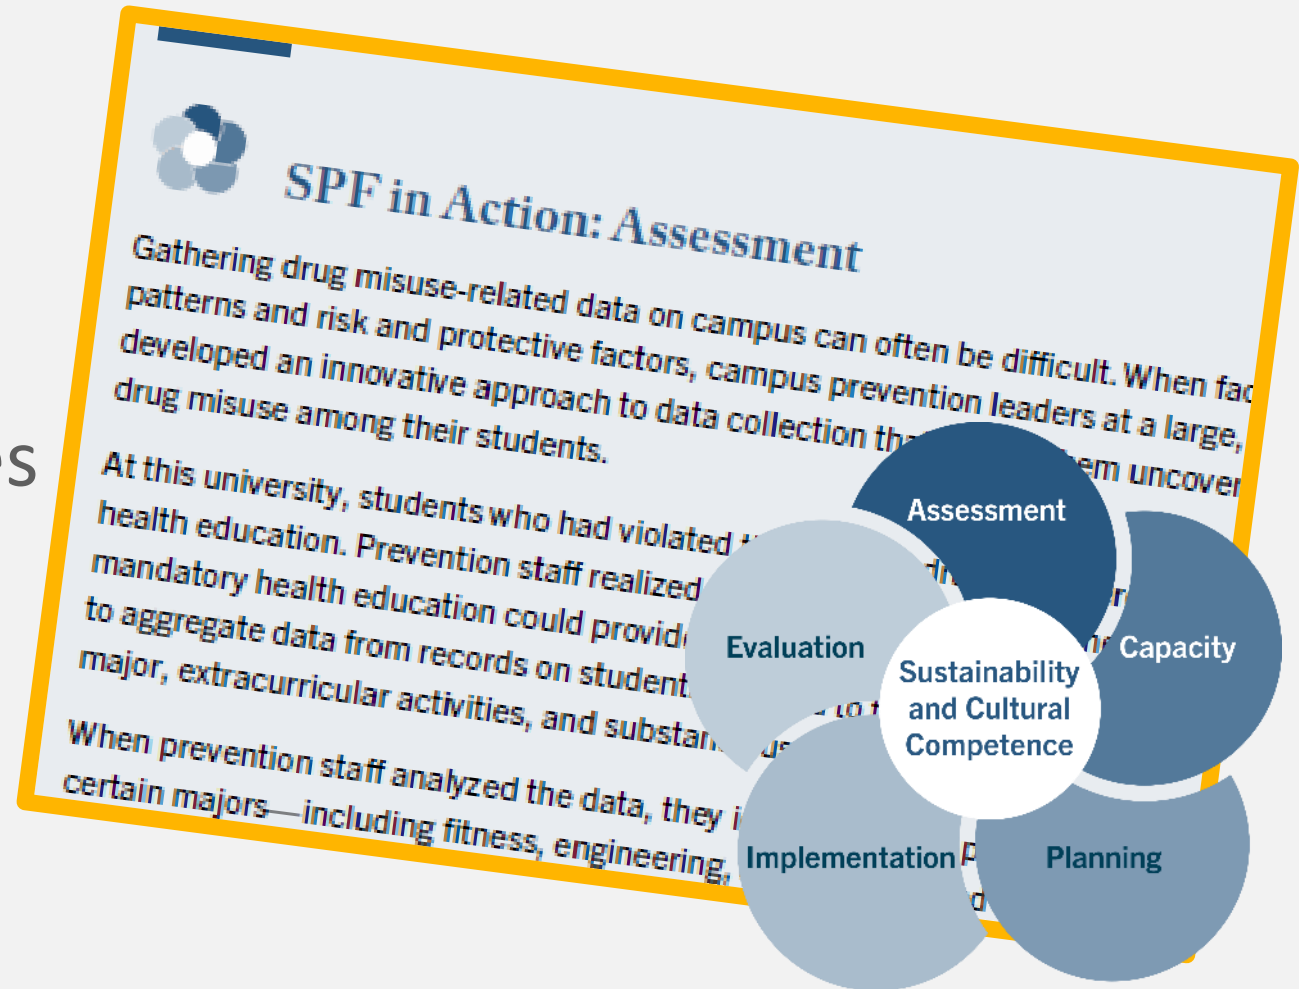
SPF in Action: Assessment

Gathering drug misuse-related data on campus can often be difficult. When fac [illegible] patterns and risk and protective factors, campus prevention leaders at a large, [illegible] developed an innovative approach to data collection th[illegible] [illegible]em uncover drug misuse among their students.

At this university, students who had violated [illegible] health education. Prevention staff realized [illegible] mandatory health education could provid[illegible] to aggregate data from records on student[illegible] major, extracurricular activities, and substan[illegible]

When prevention staff analyzed the data, they i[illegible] certain majors—including fitness, engineering, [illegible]

Assessment

Capacity

Planning

Implementation

Evaluation

Sustainability and Cultural Competence

s